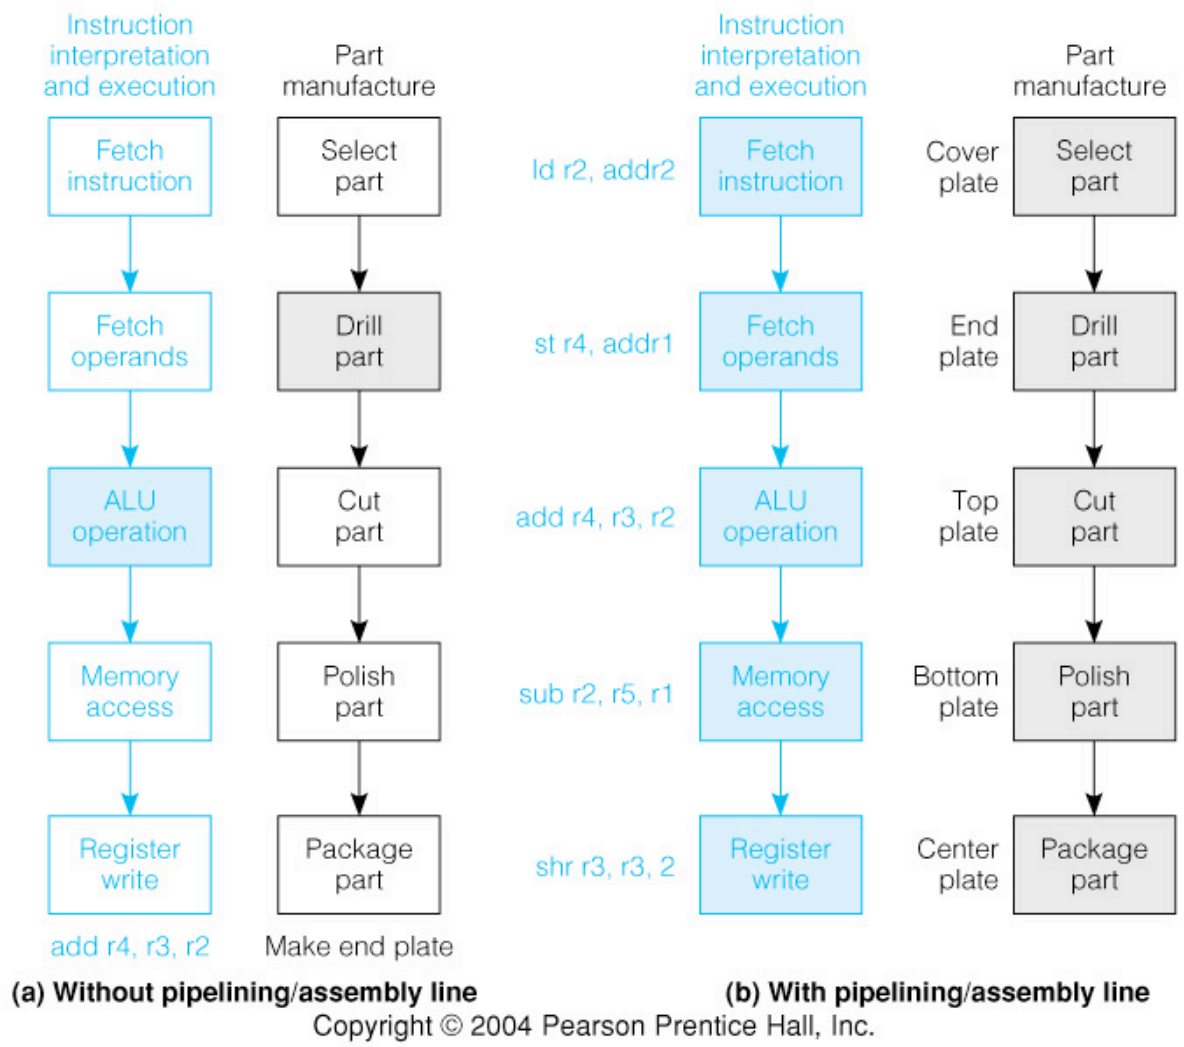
Instruction interpretation and execution

Part manufacture

Fetch instruction

Select part

Fetch operands

Drill part

ALU operation

Cut part

Memory access

Polish part

Register write

Package part

add r4, r3, r2

Make end plate

(a) Without pipelining/assembly line

Instruction interpretation and execution

Part manufacture

ld r2, addr2

Fetch instruction

Cover plate

Select part

st r4, addr1

Fetch operands

End plate

Drill part

add r4, r3, r2

ALU operation

Top plate

Cut part

sub r2, r5, r1

Memory access

Bottom plate

Polish part

shr r3, r3, 2

Register write

Center plate

Package part

(b) With pipelining/assembly line

Copyright © 2004 Pearson Prentice Hall, Inc.